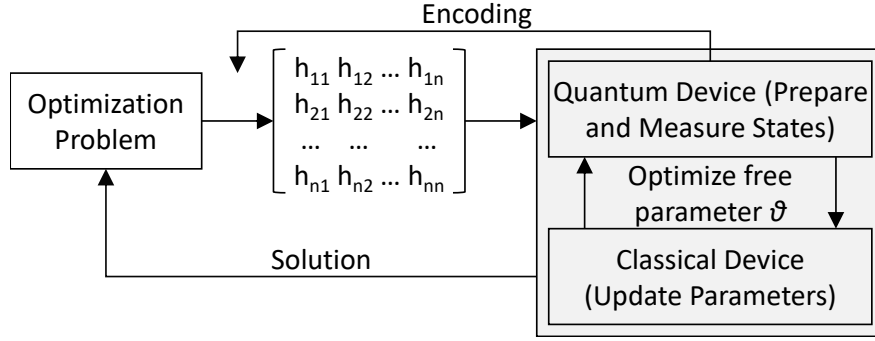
Encoding

Optimization Problem

$\begin{bmatrix} h_{11} & h_{12} & \dots & h_{1n} \\ h_{21} & h_{22} & \dots & h_{2n} \\ \dots & \dots & & \dots \\ h_{n1} & h_{n2} & \dots & h_{nn} \end{bmatrix}$

Quantum Device (Prepare and Measure States)

Optimize free parameter $\vartheta$

Classical Device (Update Parameters)

Solution